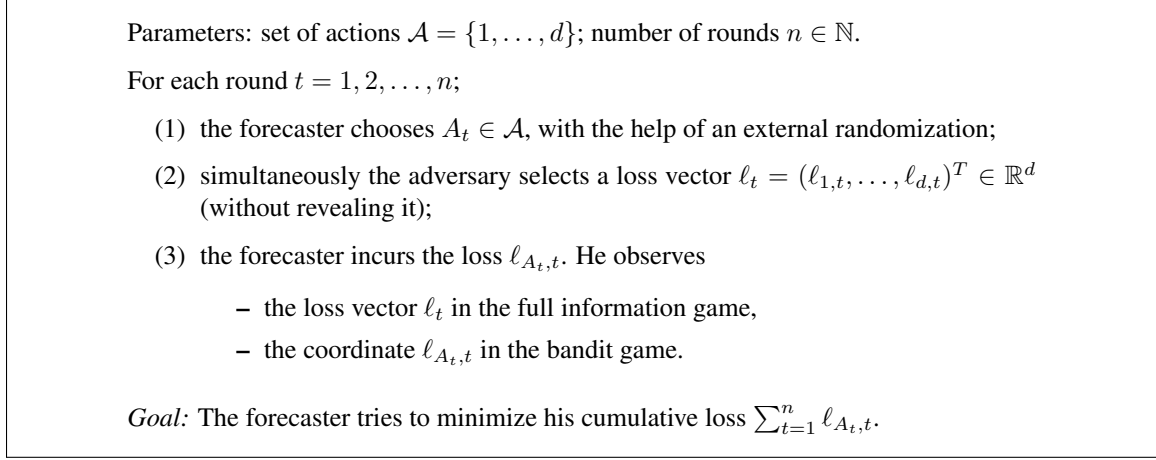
Parameters: set of actions $\mathcal{A} = \{1, \ldots, d\}$; number of rounds $n \in \mathbb{N}$.

For each round $t = 1, 2, \ldots, n$;

(1) the forecaster chooses $A_t \in \mathcal{A}$, with the help of an external randomization;

(2) simultaneously the adversary selects a loss vector $\ell_t = (\ell_{1,t}, \ldots, \ell_{d,t})^T \in \mathbb{R}^d$ (without revealing it);

(3) the forecaster incurs the loss $\ell_{A_t,t}$. He observes

– the loss vector $\ell_t$ in the full information game,

– the coordinate $\ell_{A_t,t}$ in the bandit game.

*Goal:* The forecaster tries to minimize his cumulative loss $\sum_{t=1}^{n} \ell_{A_t,t}$.